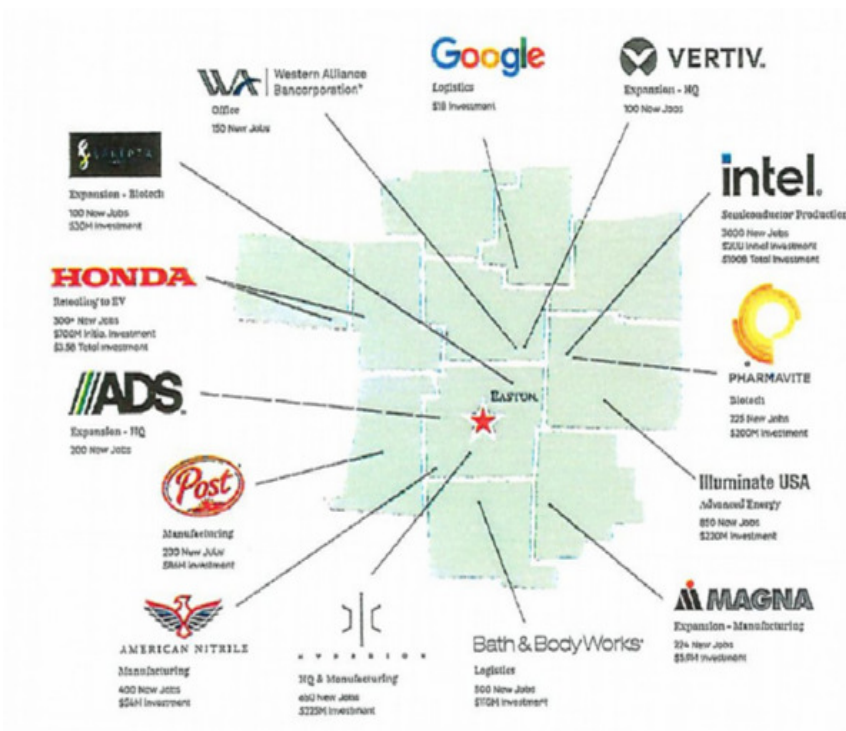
WA Western Alliance Bancorporation
Office
150 New Jobs

Google
Logistics
$1B Investment

VERTIV.
Expansion - HQ
100 New Jobs

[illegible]
Expansion - Biotech
100 New Jobs
$30M Investment

intel.
Semiconductor Production
3000 New Jobs
$20B Intel Investment
$100B Total Investment

HONDA
Retooling to EV
300+ New Jobs
$700M Initial Investment
$3.5B Total Investment

PHARMAVITE
Biotech
225 New Jobs
$200M Investment

ADS
Expansion - HQ
200 New Jobs

EASTON

Illuminate USA
Advanced Energy
850 New Jobs
$220M Investment

Post
Manufacturing
230 New Jobs
$84M Investment

MAGNA
Expansion - Manufacturing
224 New Jobs
$51M Investment

AMERICAN NITRILE
Manufacturing
400 New Jobs
$54M Investment

HYPERION
HQ & Manufacturing
450 New Jobs
$325M Investment

Bath & BodyWorks
Logistics
300 New Jobs
$70M Investment